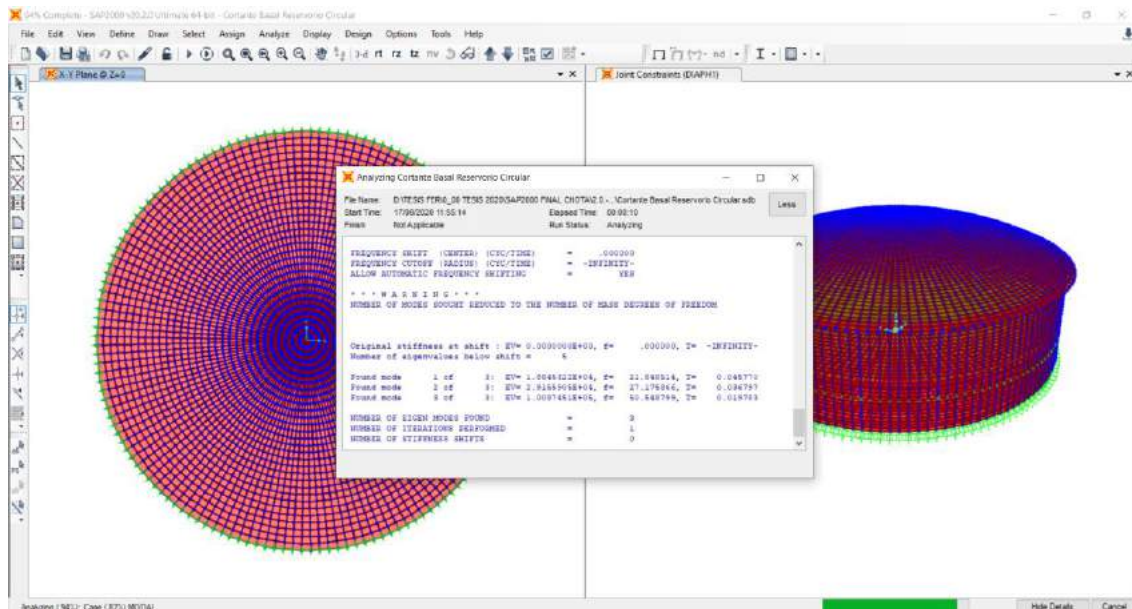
94% Complete - SAP2000 v20.2.0 Ultimate 64-bit - Cortante Basal Reservorio Circular

File Edit View Define Draw Select Assign Analyze Display Design Options Tools Help

X-Y Plane @ Z=0

Joint Constraints (DIAPH1)

Analyzing Cortante Basal Reservorio Circular

File Name: D:\TESIS FERI\6_08 TESIS 2020\SAP2000 FINAL CHOTA\2.0 - ...\Cortante Basal Reservorio Circular.sdb
Start Time: 17/06/2020 11:55:14
Elapsed Time: 00:00:10
Finish: Not Applicable
Run Status: Analyzing

Less

FREQUENCY SHIFT (CENTER) (CYC/TIME) = .000000
FREQUENCY CUTOFF (RADIUS) (CYC/TIME) = -INFINITY-
ALLOW AUTOMATIC FREQUENCY SHIFTING = YES

* * * W A R N I N G * * *
NUMBER OF MODES SOUGHT REDUCED TO THE NUMBER OF MASS DEGREES OF FREEDOM

Original stiffness at shift : EV= 0.0000000E+00, f= .000000, T= -INFINITY-
Number of eigenvalues below shift = 0

Found mode 1 of 3: EV= 1.0046422E+04, f= 15.948514, T= 0.062702
Found mode 2 of 3: EV= 2.9165905E+04, f= 27.179866, T= 0.036792
Found mode 3 of 3: EV= 1.0087451E+05, f= 50.548799, T= 0.019783

NUMBER OF EIGEN MODES FOUND = 3
NUMBER OF ITERATIONS PERFORMED = 1
NUMBER OF STIFFNESS SHIFTS = 0

Analyzing (94%): Case (375) MODAL

Hide Details Cancel